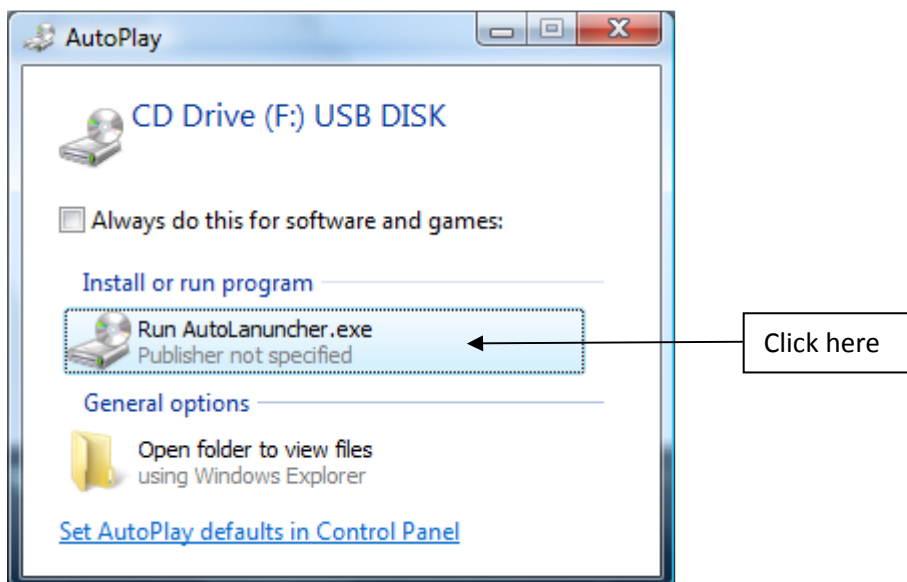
AutoPlay

CD Drive (F:) USB DISK

Always do this for software and games:

Install or run program

Run AutoLanuncher.exe
Publisher not specified

Click here

General options

Open folder to view files
using Windows Explorer

Set AutoPlay defaults in Control Panel